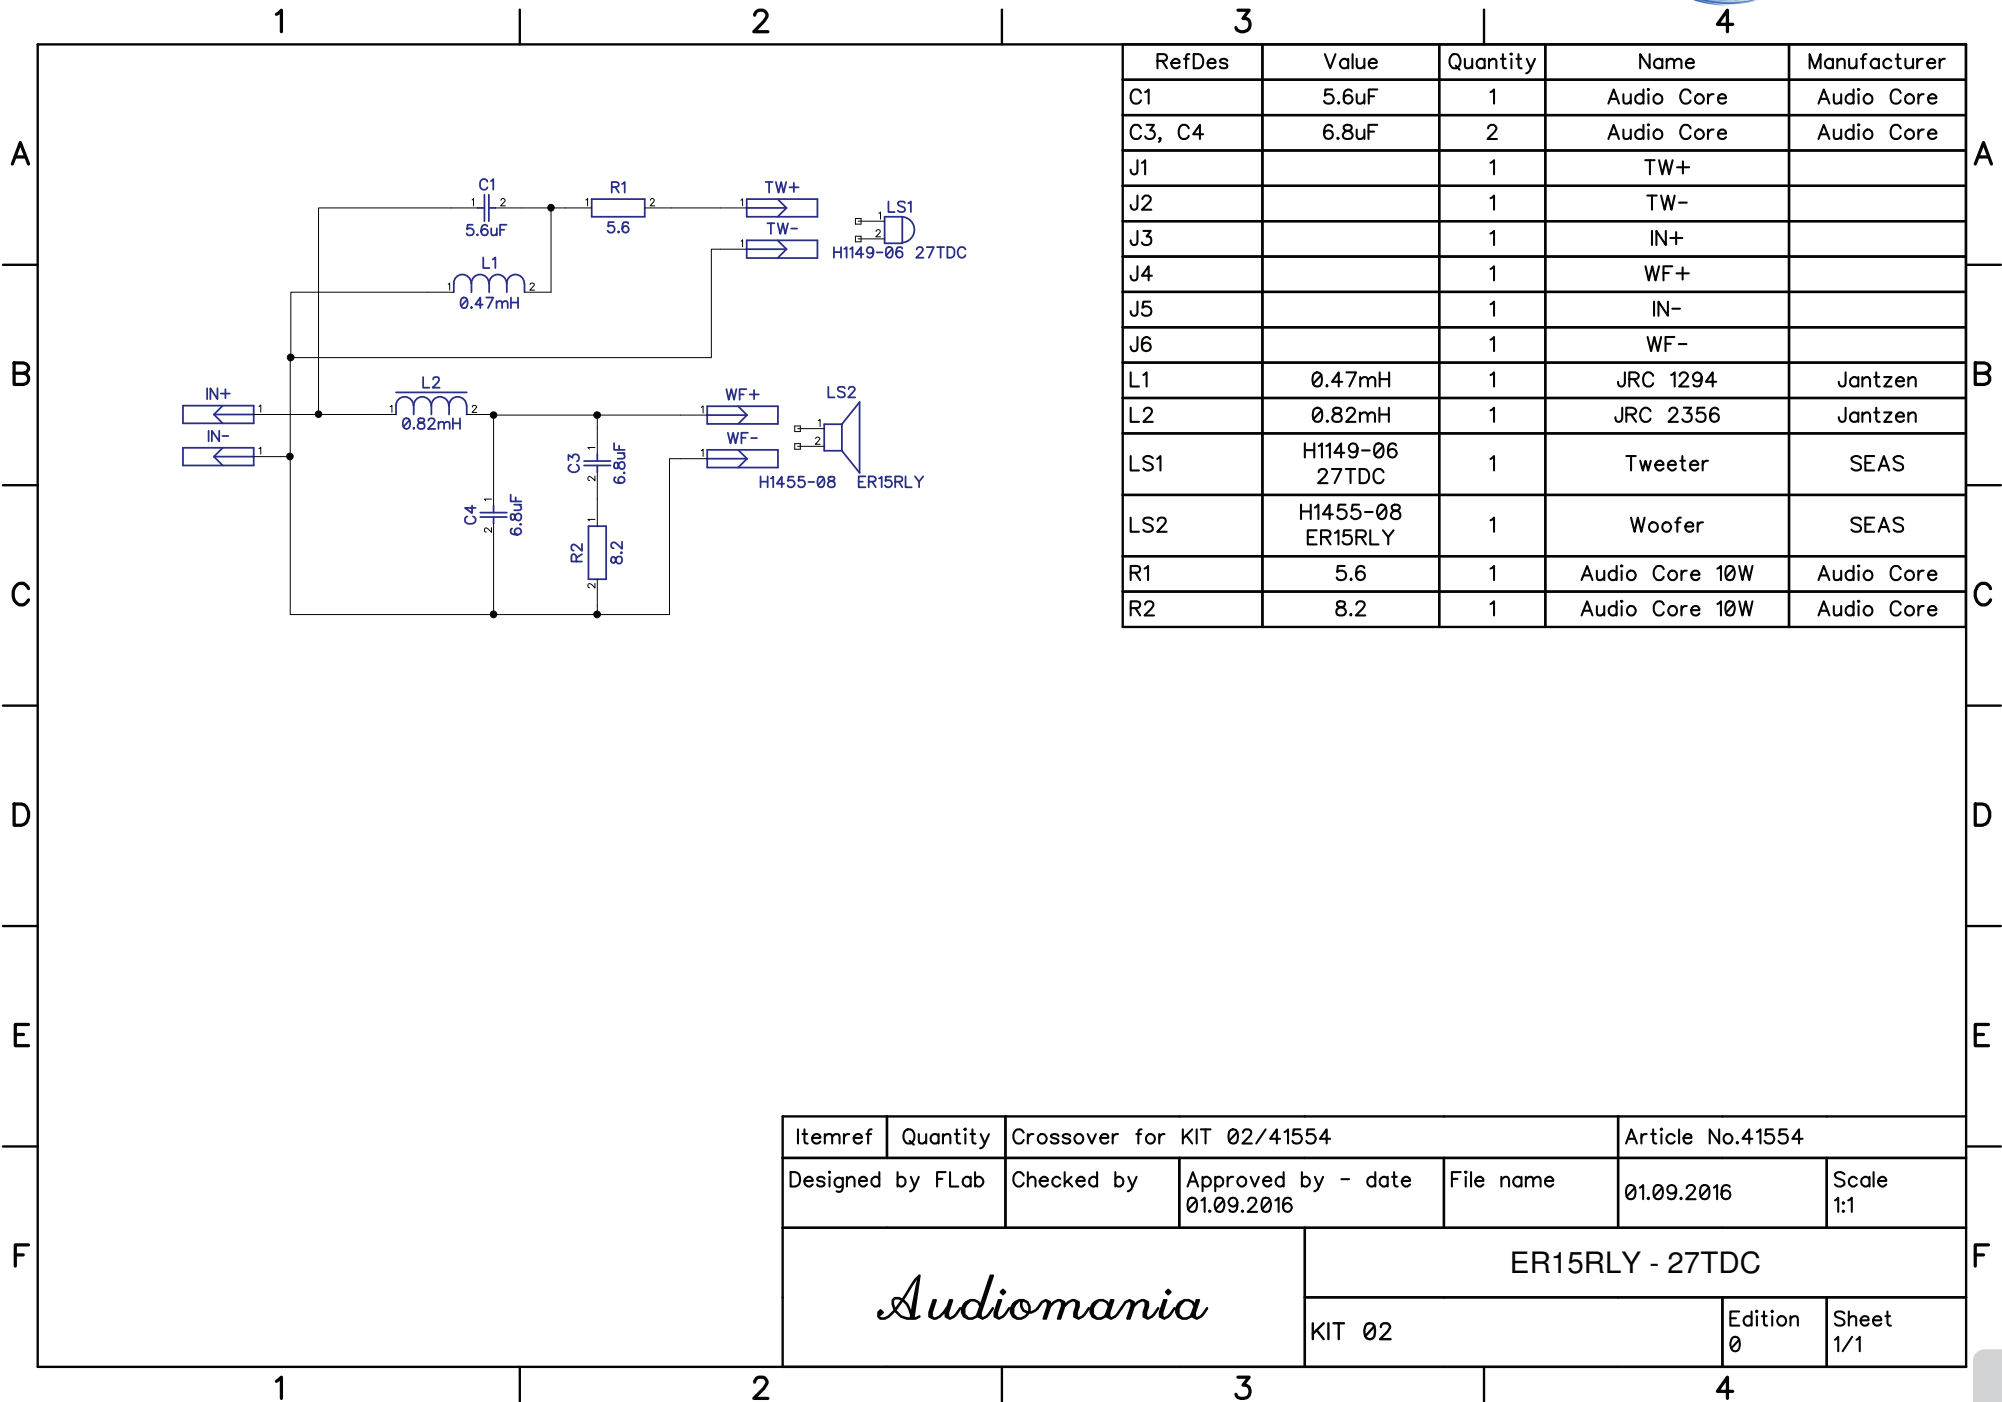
1 2 3 4

A B C D E F

C1
1 2
5.6uF
R1
1 2
5.6
TW+
1
TW-
1
LS1
1
2
H1149-06 27TDC
L1
1 2
0.47mH
IN+
1
IN-
1
L2
1 2
0.82mH
WF+
1
WF-
1
LS2
1
2
H1455-08 ER15RLY
C3
1 2
6.8uF
C4
1 2
6.8uF
R2
1 2
8.2

| RefDes | Value | Quantity | Name | Manufacturer |
|---|---|---|---|---|
| C1 | 5.6uF | 1 | Audio Core | Audio Core |
| C3, C4 | 6.8uF | 2 | Audio Core | Audio Core |
| J1 | | 1 | TW+ | |
| J2 | | 1 | TW- | |
| J3 | | 1 | IN+ | |
| J4 | | 1 | WF+ | |
| J5 | | 1 | IN- | |
| J6 | | 1 | WF- | |
| L1 | 0.47mH | 1 | JRC 1294 | Jantzen |
| L2 | 0.82mH | 1 | JRC 2356 | Jantzen |
| LS1 | H1149-06 27TDC | 1 | Tweeter | SEAS |
| LS2 | H1455-08 ER15RLY | 1 | Woofer | SEAS |
| R1 | 5.6 | 1 | Audio Core 10W | Audio Core |
| R2 | 8.2 | 1 | Audio Core 10W | Audio Core |

Itemref | Quantity | Crossover for KIT 02/41554 | Article No.41554
Designed by FLab | Checked by | Approved by - date 01.09.2016 | File name | 01.09.2016 | Scale 1:1
Audiomania
ER15RLY - 27TDC
KIT 02 | Edition 0 | Sheet 1/1

1 2 3 4